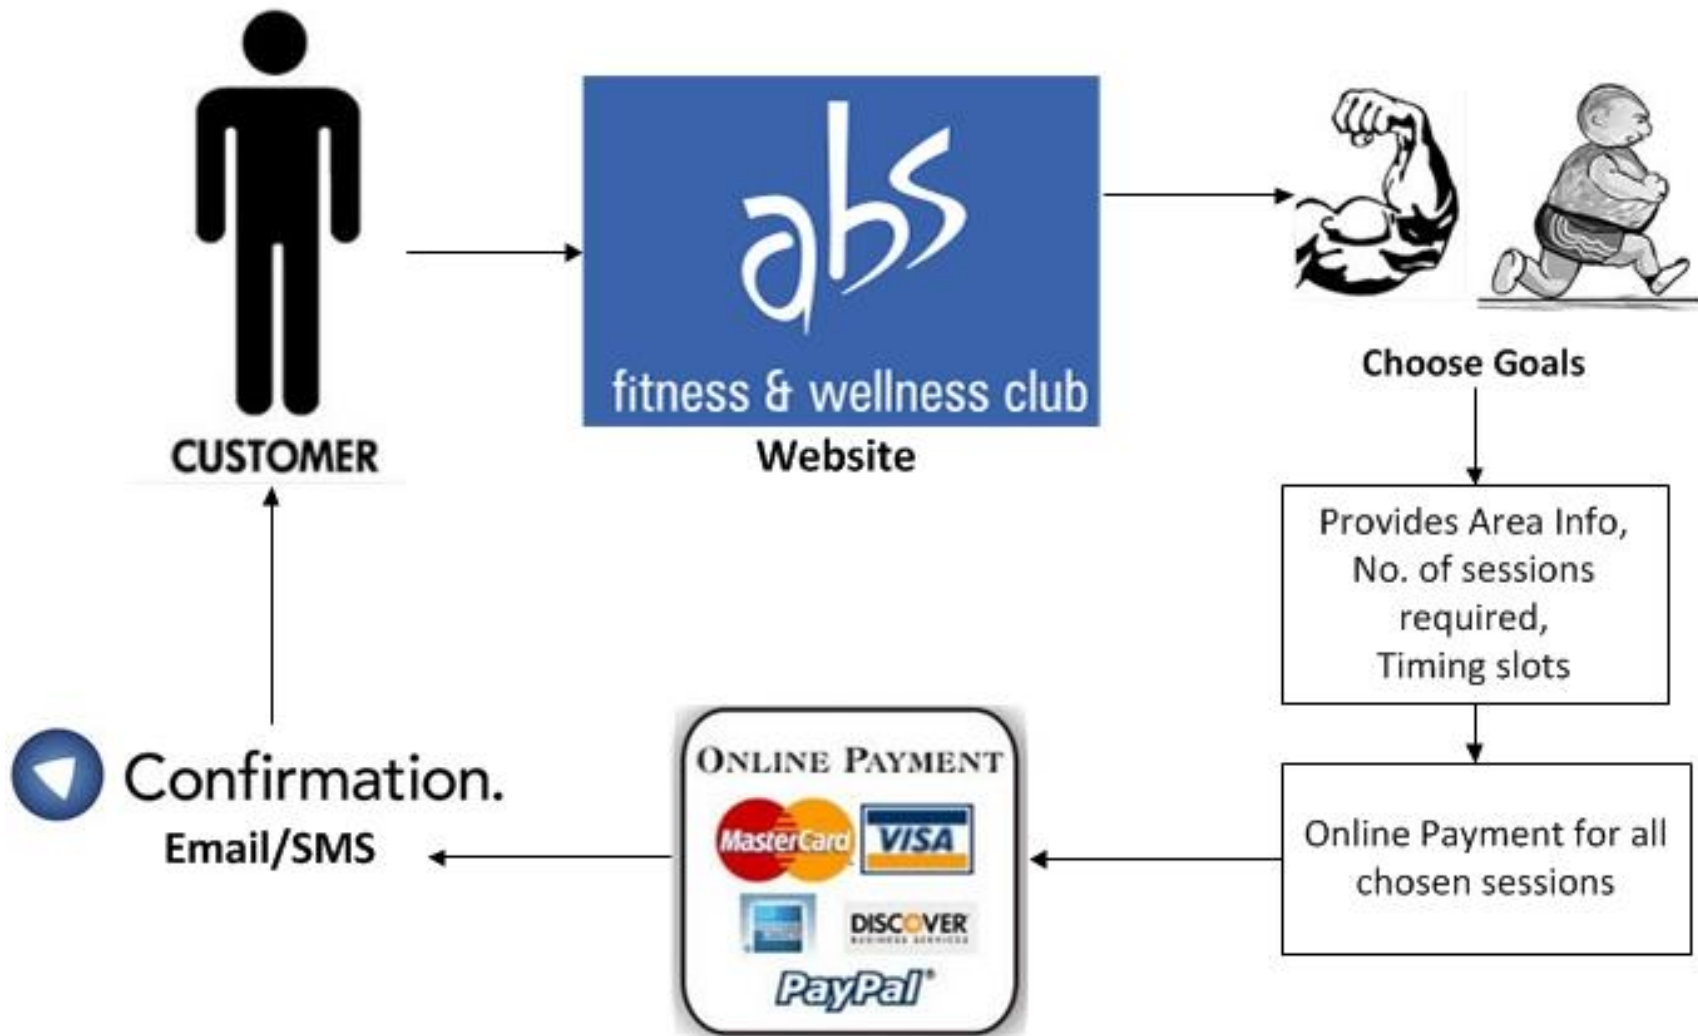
CUSTOMER

abs
fitness & wellness club
Website

Choose Goals

Provides Area Info, No. of sessions required, Timing slots

Online Payment for all chosen sessions

ONLINE PAYMENT
MasterCard
VISA
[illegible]
DISCOVER
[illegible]
PayPal

Confirmation.
Email/SMS